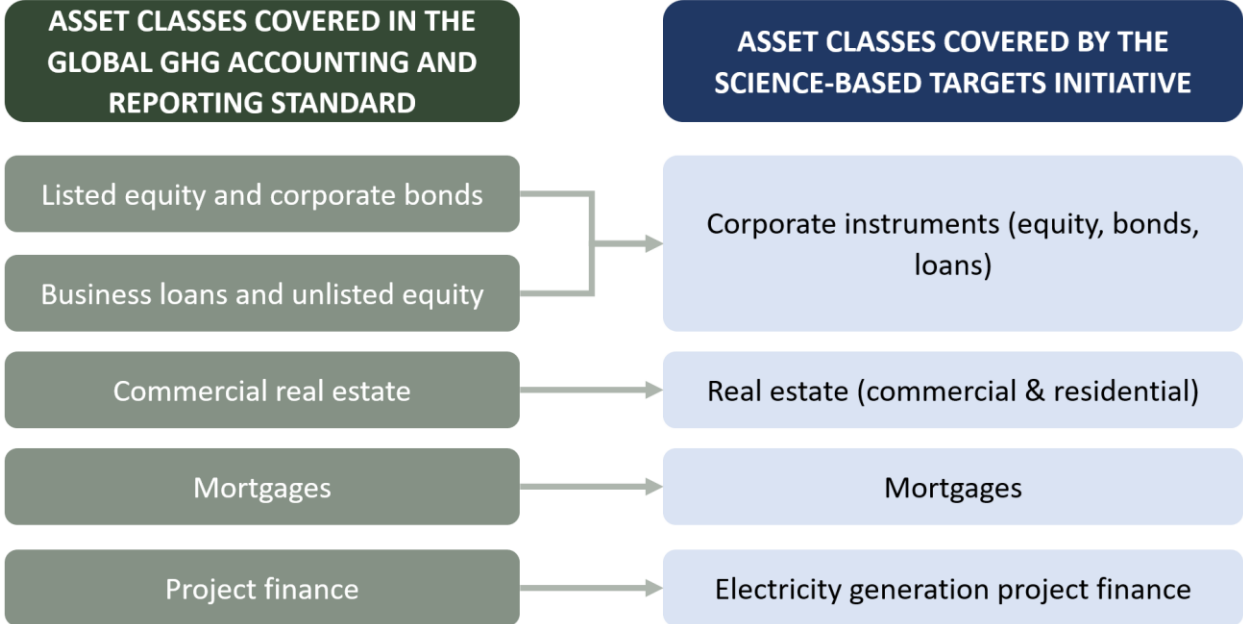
ASSET CLASSES COVERED IN THE GLOBAL GHG ACCOUNTING AND REPORTING STANDARD

ASSET CLASSES COVERED BY THE SCIENCE-BASED TARGETS INITIATIVE

Listed equity and corporate bonds

Business loans and unlisted equity

Corporate instruments (equity, bonds, loans)

Commercial real estate

Real estate (commercial & residential)

Mortgages

Mortgages

Project finance

Electricity generation project finance